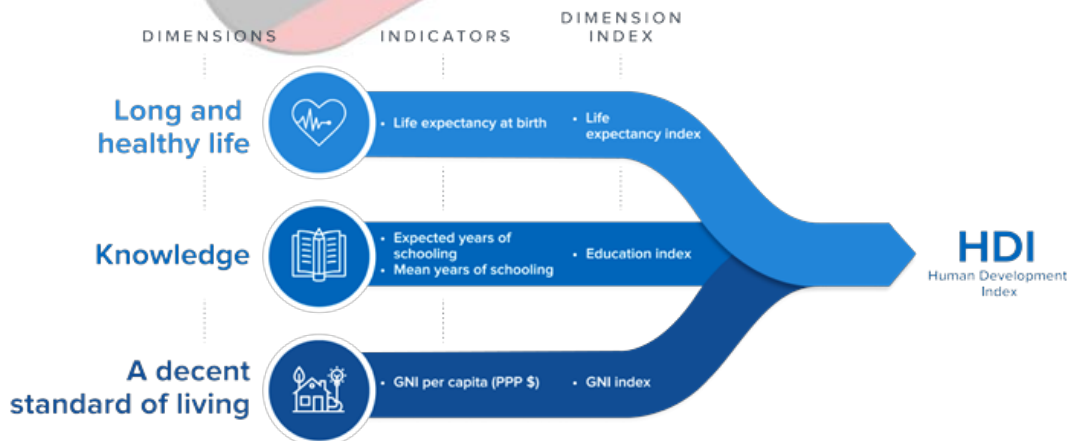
DIMENSIONS

INDICATORS

DIMENSION INDEX

Long and healthy life

• Life expectancy at birth

• Life expectancy index

Knowledge

• Expected years of schooling
• Mean years of schooling

• Education index

A decent standard of living

• GNI per capita (PPP $)

• GNI index

HDI
Human Development Index